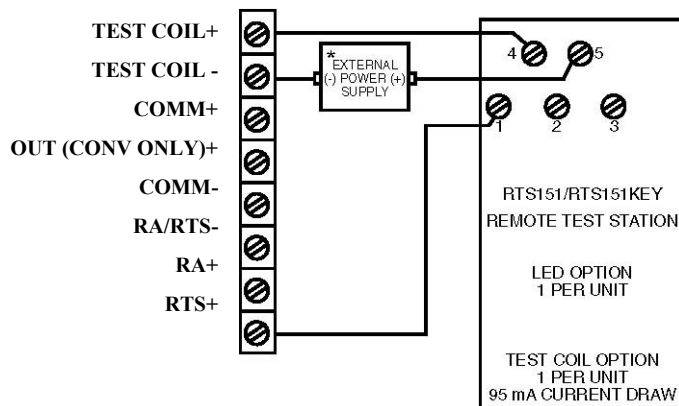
TEST COIL+
TEST COIL -
COMM+
OUT (CONV ONLY)+
COMM-
RA/RTS-
RA+
RTS+

*EXTERNAL
(-) POWER (+)
SUPPLY

4
5
1
2
3

RTS151/RTS151KEY
REMOTE TEST STATION

LED OPTION
1 PER UNIT

TEST COIL OPTION
1 PER UNIT
95 mA CURRENT DRAW